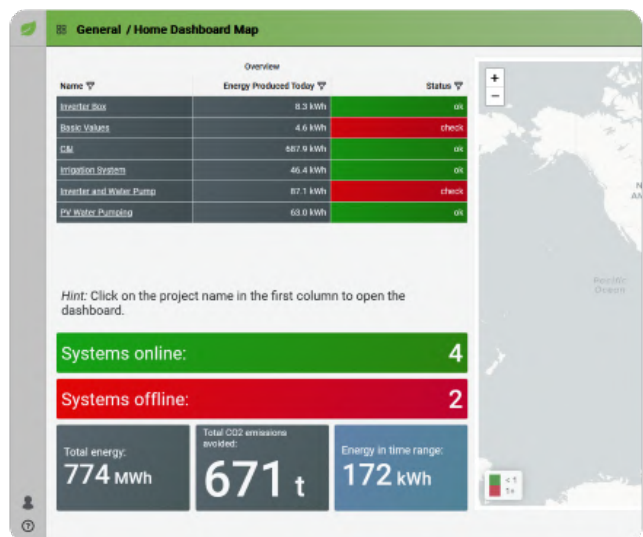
General / Home Dashboard Map

Overview

| Name | Energy Produced Today | Status |
|---|---|---|
| Inverter Box | 8.3 kWh | ok |
| Basic Values | 4.6 kWh | check |
| C&I | 687.9 kWh | ok |
| Irrigation System | 46.4 kWh | ok |
| Inverter and Water Pump | 87.1 kWh | check |
| PV Water Pumping | 63.0 kWh | ok |

Hint: Click on the project name in the first column to open the dashboard.

Systems online: 4

Systems offline: 2

Total energy: 774 MWh

Total CO2 emissions avoided: 671 t

Energy in time range: 172 kWh

+
−

Pacific Ocean

N

< 1
1+